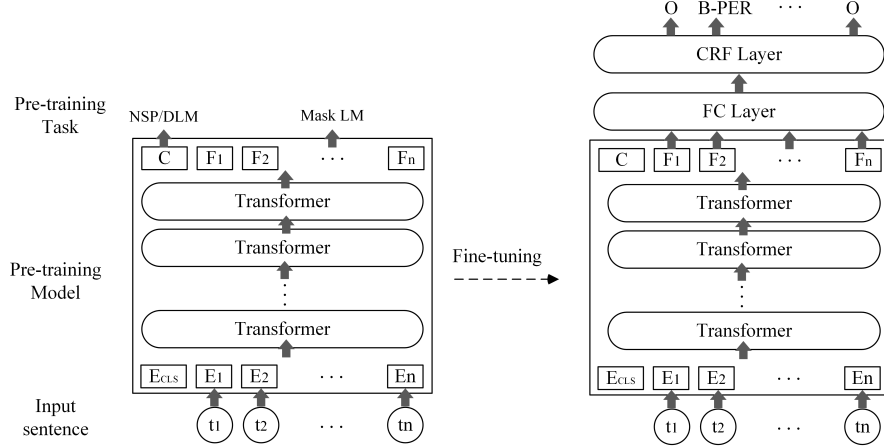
Pre-training Task

NSP/DLM

Mask LM

C $F_1$ $F_2$ · · · $F_n$

Transformer

Transformer

Transformer

Pre-training Model

$E_{CLS}$ $E_1$ $E_2$ · · · En

Input sentence

$t_1$ $t_2$ · · · tn

Fine-tuning

O B-PER · · · O

CRF Layer

FC Layer

C $F_1$ $F_2$ · · · $F_n$

Transformer

Transformer

Transformer

$E_{CLS}$ $E_1$ $E_2$ · · · En

$t_1$ $t_2$ · · · tn